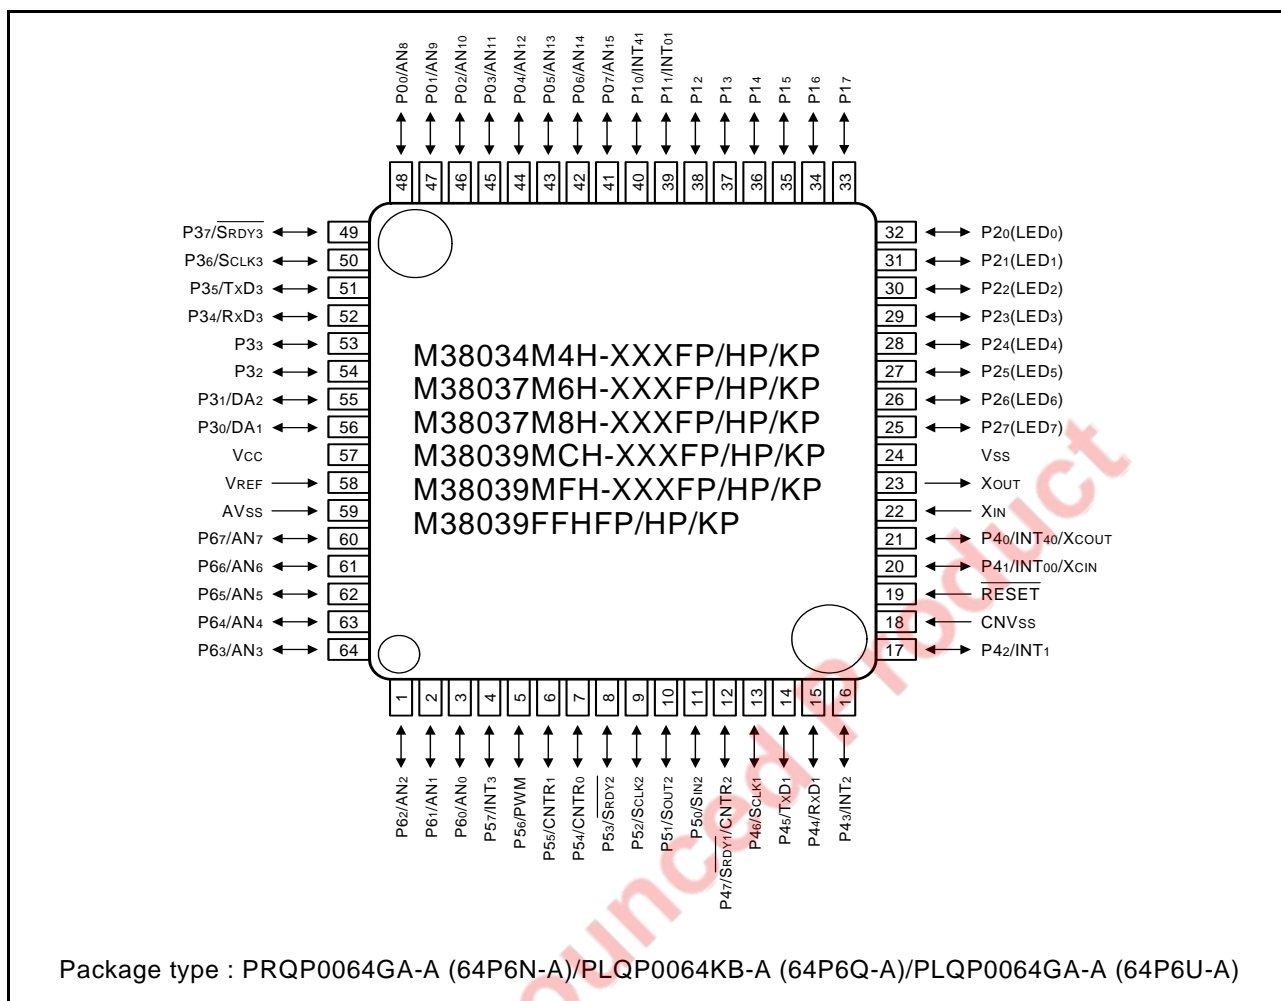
P0$_0$/AN$_8$
P0$_1$/AN$_9$
P0$_2$/AN$_{10}$
P0$_3$/AN$_{11}$
P0$_4$/AN$_{12}$
P0$_5$/AN$_{13}$
P0$_6$/AN$_{14}$
P0$_7$/AN$_{15}$
P1$_0$/INT$_{41}$
P1$_1$/INT$_{01}$
P1$_2$
P1$_3$
P1$_4$
P1$_5$
P1$_6$
P1$_7$

48 47 46 45 44 43 42 41 40 39 38 37 36 35 34 33

P3$_7$/$\overline{\text{SRDY3}}$ 49
P3$_6$/SCLK$_3$ 50
P3$_5$/TxD$_3$ 51
P3$_4$/RxD$_3$ 52
P3$_3$ 53
P3$_2$ 54
P3$_1$/DA$_2$ 55
P3$_0$/DA$_1$ 56
VCC 57
VREF 58
AVSS 59
P6$_7$/AN$_7$ 60
P6$_6$/AN$_6$ 61
P6$_5$/AN$_5$ 62
P6$_4$/AN$_4$ 63
P6$_3$/AN$_3$ 64

32 P2$_0$(LED$_0$)
31 P2$_1$(LED$_1$)
30 P2$_2$(LED$_2$)
29 P2$_3$(LED$_3$)
28 P2$_4$(LED$_4$)
27 P2$_5$(LED$_5$)
26 P2$_6$(LED$_6$)
25 P2$_7$(LED$_7$)
24 VSS
23 XOUT
22 XIN
21 P4$_0$/INT$_{40}$/XCOUT
20 P4$_1$/INT$_{00}$/XCIN
19 $\overline{\text{RESET}}$
18 CNVSS
17 P4$_2$/INT$_1$

M38034M4H-XXXFP/HP/KP
M38037M6H-XXXFP/HP/KP
M38037M8H-XXXFP/HP/KP
M38039MCH-XXXFP/HP/KP
M38039MFH-XXXFP/HP/KP
M38039FFHFP/HP/KP

1 2 3 4 5 6 7 8 9 10 11 12 13 14 15 16

P6$_2$/AN$_2$
P6$_1$/AN$_1$
P6$_0$/AN$_0$
P5$_7$/INT$_3$
P5$_6$/PWM
P5$_5$/CNTR$_1$
P5$_4$/CNTR$_0$
P5$_3$/$\overline{\text{SRDY2}}$
P5$_2$/SCLK$_2$
P5$_1$/SOUT$_2$
P5$_0$/SIN$_2$
P4$_7$/$\overline{\text{SRDY1}}$/CNTR$_2$
P4$_6$/SCLK$_1$
P4$_5$/TxD$_1$
P4$_4$/RxD$_1$
P4$_3$/INT$_2$

Package type : PRQP0064GA-A (64P6N-A)/PLQP0064KB-A (64P6Q-A)/PLQP0064GA-A (64P6U-A)